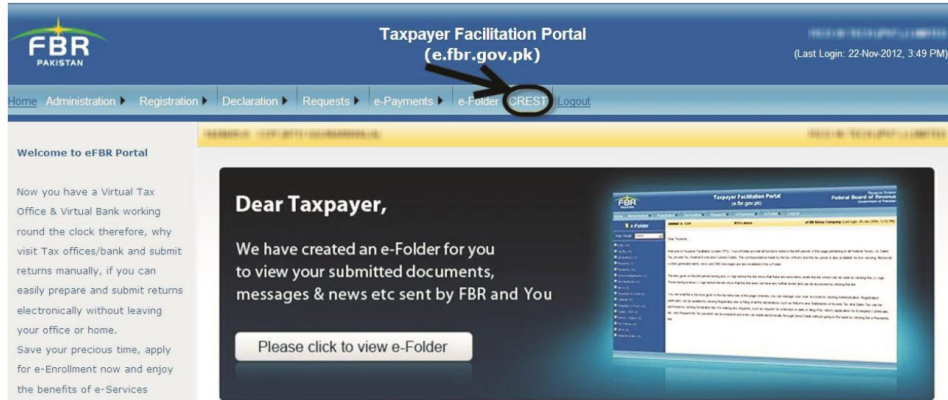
FBR
PAKISTAN

Taxpayer Facilitation Portal
(e.fbr.gov.pk)

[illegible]
(Last Login: 22-Nov-2012, 3:49 PM)

Home Administration ▸ Registration ▸ Declaration ▸ Requests ▸ e-Payments ▸ e-Folder CREST Logout

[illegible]

Welcome to eFBR Portal

Now you have a Virtual Tax Office & Virtual Bank working round the clock therefore, why visit Tax offices/bank and submit returns manually, if you can easily prepare and submit returns electronically without leaving your office or home.
Save your precious time, apply for e-Enrollment now and enjoy the benefits of e-Services

Dear Taxpayer,

We have created an e-Folder for you to view your submitted documents, messages & news etc sent by FBR and You

Please click to view e-Folder

FBR
Taxpayer Facilitation Portal
(e.fbr.gov.pk)
Federal Board of Revenue
e-Folder
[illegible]